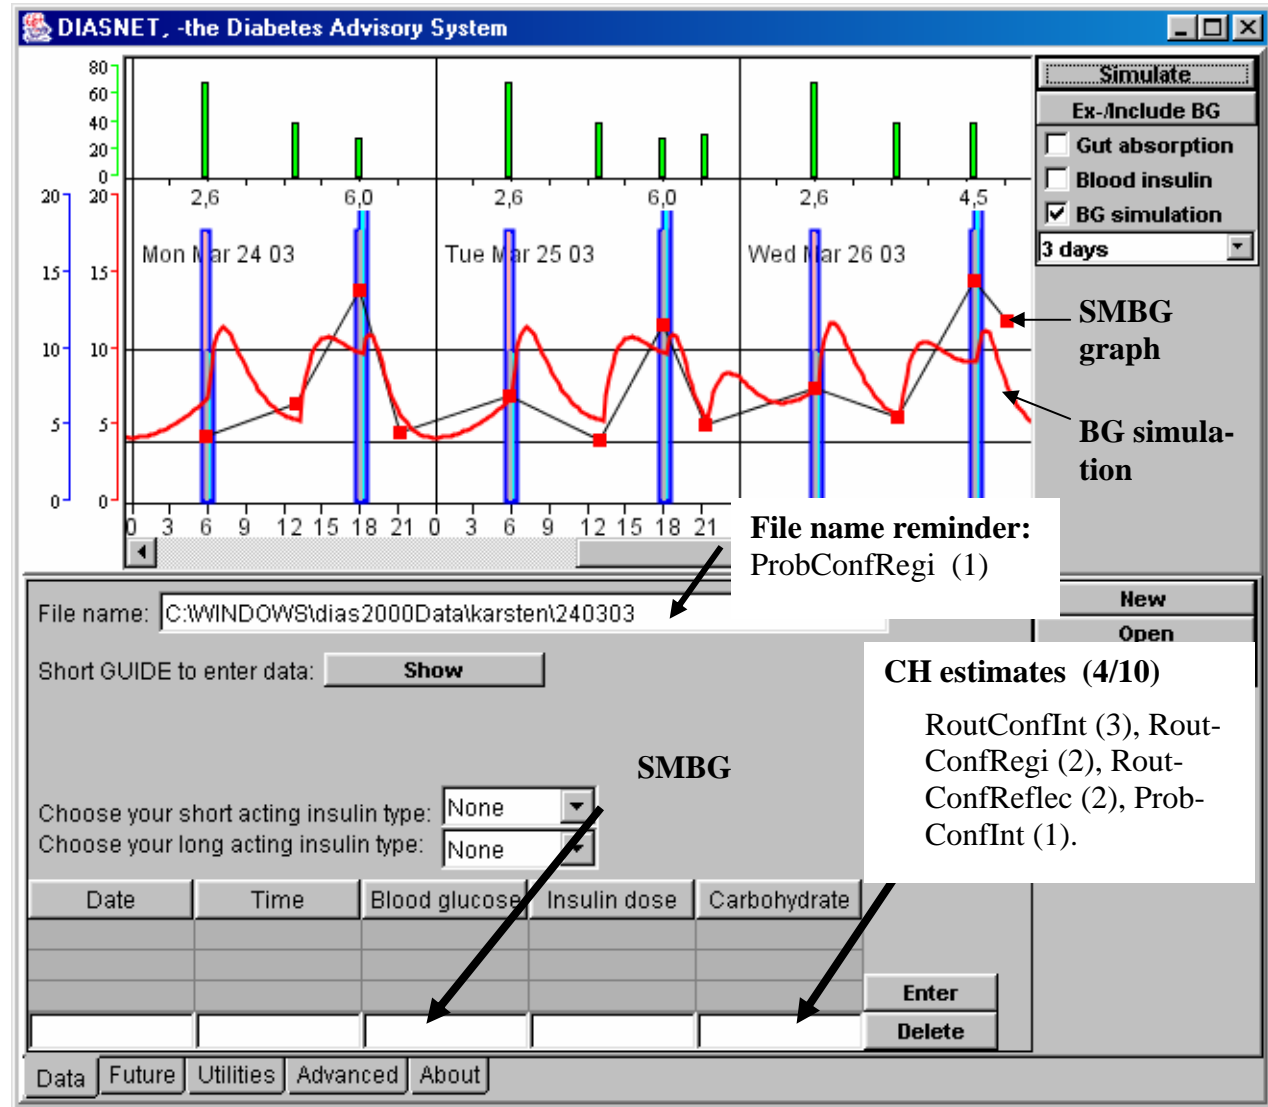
DIASNET, -the Diabetes Advisory System

80
60
40
20
0
20
15
10
5
0
20
15
10
5
0

2,6 6,0 2,6 6,0 2,6 4,5

Mon Mar 24 03
Tue Mar 25 03
Wed Mar 26 03

0 3 6 9 12 15 18 21 0 3 6 9 12 15 18 21

Simulate
Ex-/Include BG
Gut absorption
Blood insulin
BG simulation
3 days

SMBG graph

BG simulation

File name reminder: ProbConfRegi (1)

File name: C:\WINDOWS\dias2000Data\karsten\240303

New
Open

Short GUIDE to enter data: Show

CH estimates (4/10)

RoutConfInt (3), RoutConfRegi (2), RoutConfReflec (2), ProbConfInt (1).

SMBG

Choose your short acting insulin type: None
Choose your long acting insulin type: None

| Date | Time | Blood glucose | Insulin dose | Carbohydrate |
|---|---|---|---|---|

Enter
Delete

Data Future Utilities Advanced About